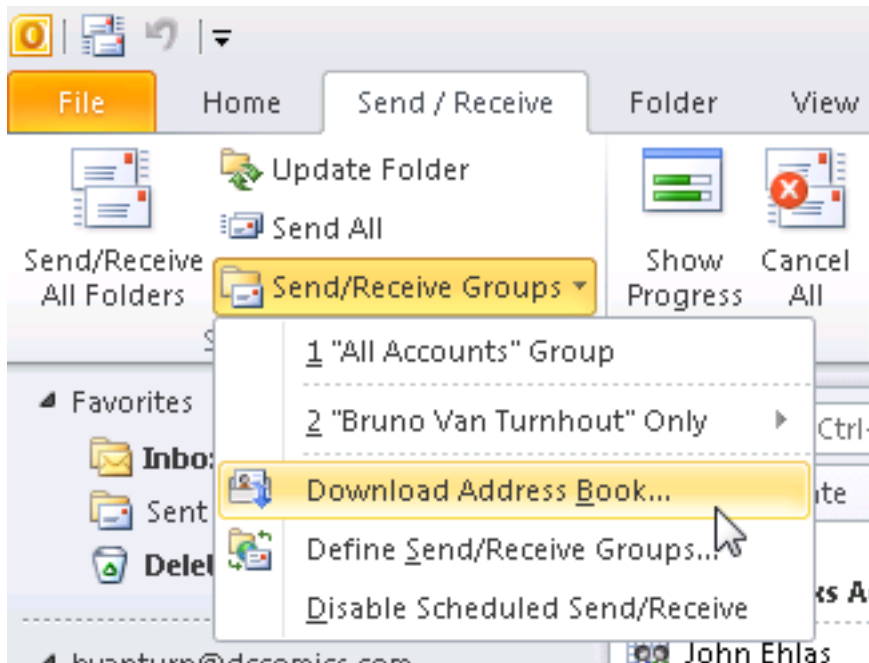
File
Home
Send / Receive
Folder
View

Send/Receive All Folders
Update Folder
Send All
Send/Receive Groups
Show Progress
Cancel All

1 "All Accounts" Group
2 "Bruno Van Turnhout" Only
Download Address Book...
Define Send/Receive Groups...
Disable Scheduled Send/Receive

Favorites
Inbo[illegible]
Sent
Delet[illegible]
Ctrl-
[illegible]te
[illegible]s A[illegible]
John Ehlas
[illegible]